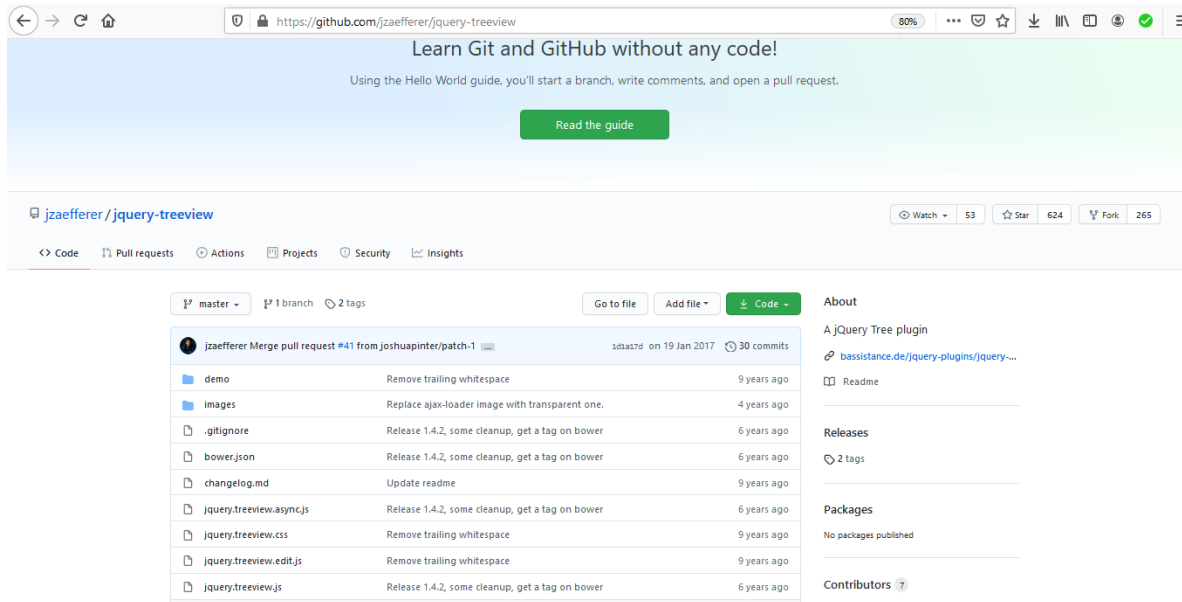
https://github.com/jzaefferer/jquery-treeview

80%

Learn Git and GitHub without any code!

Using the Hello World guide, you'll start a branch, write comments, and open a pull request.

Read the guide

jzaefferer / jquery-treeview

Watch 53 Star 624 Fork 265

Code Pull requests Actions Projects Security Insights

master 1 branch 2 tags

Go to file Add file Code

jzaefferer Merge pull request #41 from joshuapinter/patch-1 ... 1d1a17d on 19 Jan 2017 30 commits

| | | |
|---|---|---|
| demo | Remove trailing whitespace | 9 years ago |
| images | Replace ajax-loader image with transparent one. | 4 years ago |
| .gitignore | Release 1.4.2, some cleanup, get a tag on bower | 6 years ago |
| bower.json | Release 1.4.2, some cleanup, get a tag on bower | 6 years ago |
| changelog.md | Update readme | 9 years ago |
| jquery.treeview.async.js | Release 1.4.2, some cleanup, get a tag on bower | 6 years ago |
| jquery.treeview.css | Remove trailing whitespace | 9 years ago |
| jquery.treeview.edit.js | Remove trailing whitespace | 9 years ago |
| jquery.treeview.js | Release 1.4.2, some cleanup, get a tag on bower | 6 years ago |

About

A jQuery Tree plugin

bassistance.de/jquery-plugins/jquery-...

Readme

Releases

2 tags

Packages

No packages published

Contributors 7